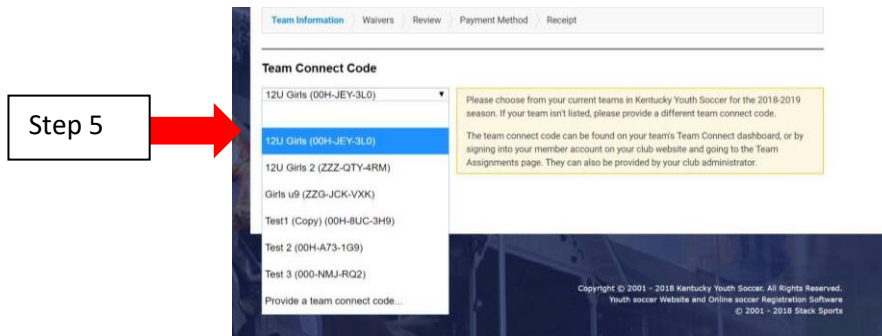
Team Information Waivers Review Payment Method Receipt

Team Connect Code

12U Girls (00H-JEY-3L0)

Step 5

12U Girls (00H-JEY-3L0)

12U Girls 2 (ZZZ-QTY-4RM)

Girls u9 (ZZG-JCK-VXK)

Test1 (Copy) (00H-8UC-3H9)

Test 2 (00H-A73-1G9)

Test 3 (000-NMJ-RQ2)

Provide a team connect code...

Please choose from your current teams in Kentucky Youth Soccer for the 2018-2019 season. If your team isn't listed, please provide a different team connect code.

The team connect code can be found on your team's Team Connect dashboard, or by signing into your member account on your club website and going to the Team Assignments page. They can also be provided by your club administrator.

Copyright © 2001 - 2018 Kentucky Youth Soccer. All Rights Reserved.
Youth soccer Website and Online soccer Registration Software
© 2001 - 2018 Stack Sports